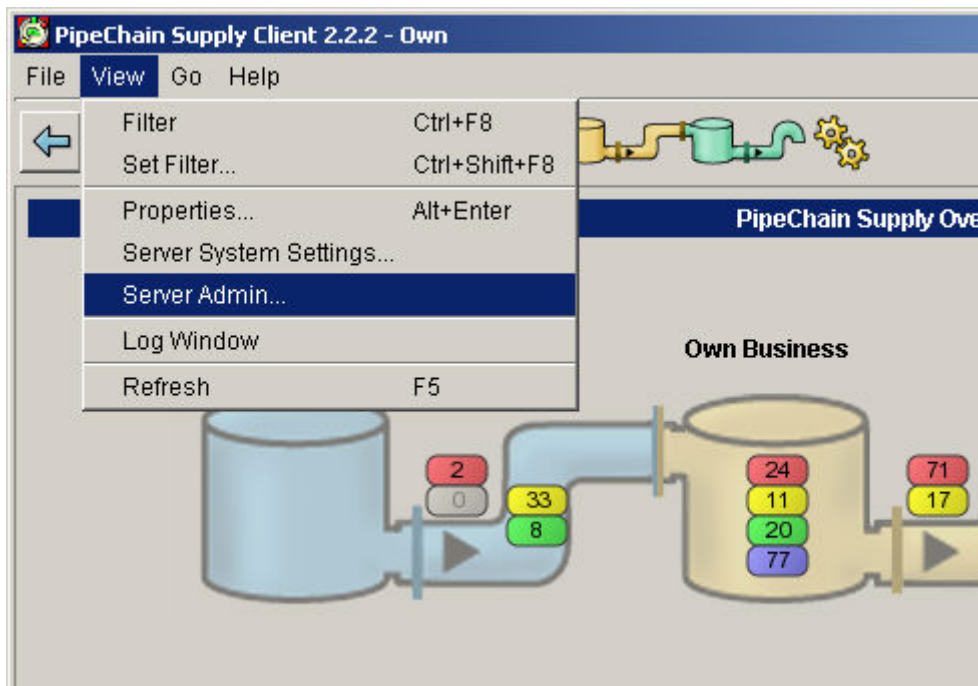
PipeChain Supply Client 2.2.2 - Own

File View Go Help

Filter Ctrl+F8
Set Filter... Ctrl+Shift+F8
Properties... Alt+Enter
Server System Settings...
Server Admin...
Log Window
Refresh F5

PipeChain Supply Ove

Own Business

2
0
33
8
24
11
20
77
71
17